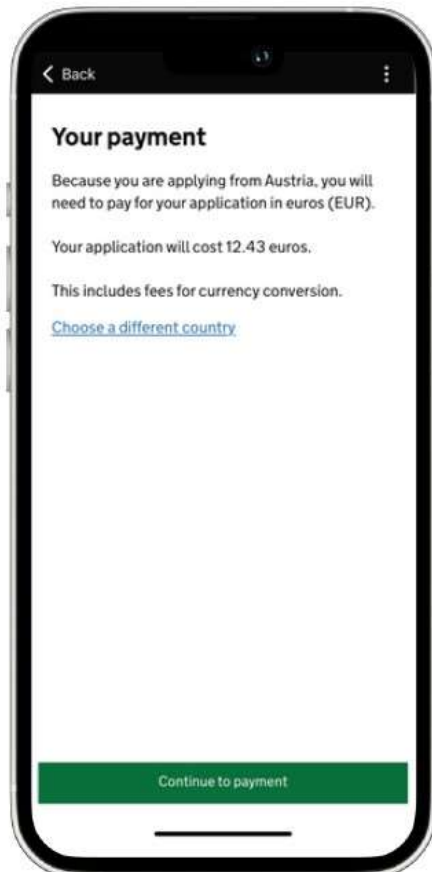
< Back

Your payment

Because you are applying from Austria, you will need to pay for your application in euros (EUR).

Your application will cost 12.43 euros.

This includes fees for currency conversion.

Choose a different country

Continue to payment